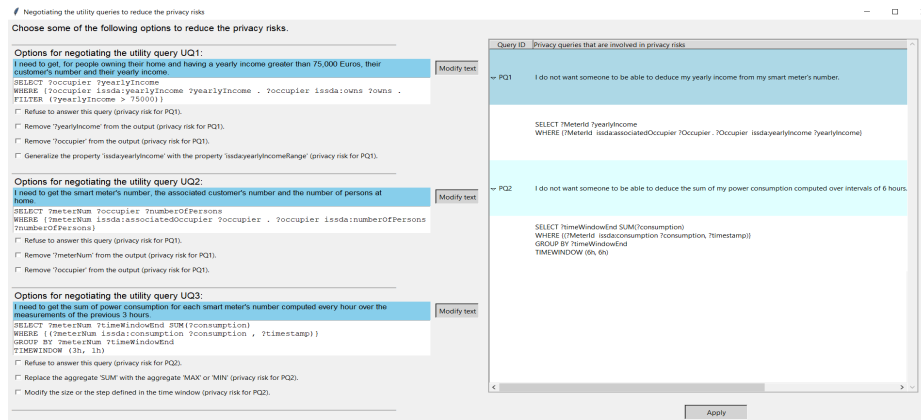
Negotiating the utility queries to reduce the privacy risks

Choose some of the following options to reduce the privacy risks.

Options for negotiating the utility query UQ1:

I need to get, for people owning their home and having a yearly income greater than 75,000 Euros, their customer's number and their yearly income.

Modify text

SELECT ?occupier ?yearlyIncome
WHERE {?occupier issda:yearlyIncome ?yearlyIncome . ?occupier issda:owns ?owns .
FILTER (?yearlyIncome > 75000)}

Refuse to answer this query (privacy risk for PQ1).

Remove '?yearlyIncome' from the output (privacy risk for PQ1).

Remove '?occupier' from the output (privacy risk for PQ1).

Generalize the property 'issda:yearlyIncome' with the property 'issda:yearlyIncomeRange' (privacy risk for PQ1).

Options for negotiating the utility query UQ2:

I need to get the smart meter's number, the associated customer's number and the number of persons at home.

Modify text

SELECT ?meterNum ?occupier ?numberOfPersons
WHERE {?meterNum issda:associatedOccupier ?occupier . ?occupier issda:numberOfPersons ?numberOfPersons}

Refuse to answer this query (privacy risk for PQ1).

Remove '?meterNum' from the output (privacy risk for PQ1).

Remove '?occupier' from the output (privacy risk for PQ1).

Options for negotiating the utility query UQ3:

I need to get the sum of power consumption for each smart meter's number computed every hour over the measurements of the previous 3 hours.

Modify text

SELECT ?meterNum ?timeWindowEnd SUM(?consumption)
WHERE {(?meterNum issda:consumption ?consumption , ?timestamp)}
GROUP BY ?meterNum ?timeWindowEnd
TIMEWINDOW (3h, 1h)

Refuse to answer this query (privacy risk for PQ2).

Replace the aggregate 'SUM' with the aggregate 'MAX' or 'MIN' (privacy risk for PQ2).

Modify the size or the step defined in the time window (privacy risk for PQ2).

| Query ID | Privacy queries that are involved in privacy risks |
|---|---|
| PQ1 | I do not want someone to be able to deduce my yearly income from my smart meter's number. |
| | SELECT ?MeterId ?yearlyIncome WHERE {?MeterId issda:associatedOccupier ?Occupier . ?Occupier issda:yearlyIncome ?yearlyIncome} |
| PQ2 | I do not want someone to be able to deduce the sum of my power consumption computed over intervals of 6 hours. |
| | SELECT ?timeWindowEnd SUM(?consumption) WHERE {(?MeterId issda:consumption ?consumption, ?timestamp)} GROUP BY ?timeWindowEnd TIMEWINDOW (6h, 6h) |

Apply